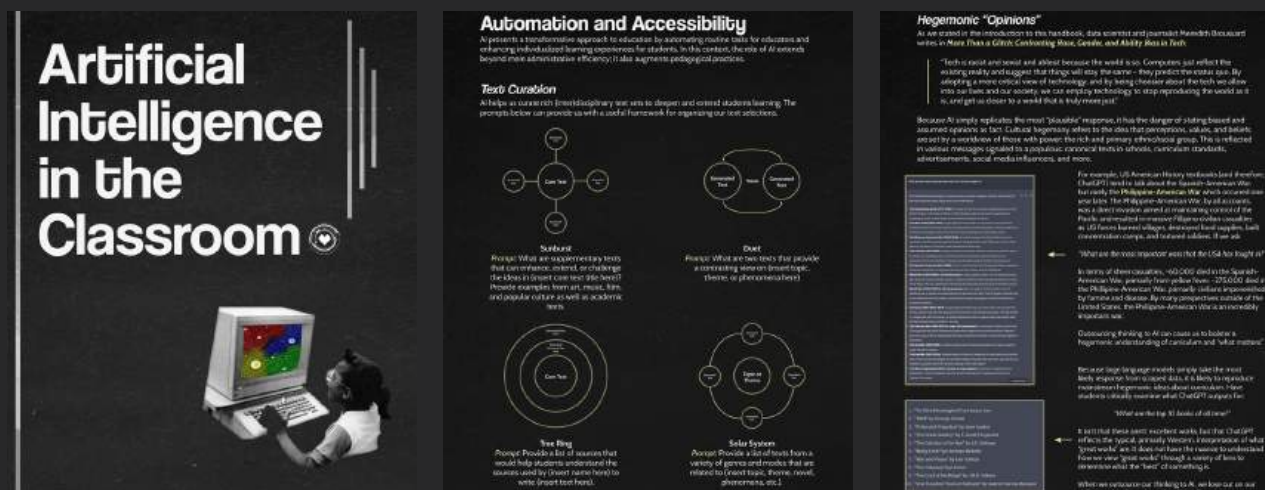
Artificial Intelligence in the Classroom

Automation and Accessibility

AI presents a transformative approach to education by automating routine tasks for educators and enhancing individualized learning experiences for students. In this context, the role of AI extends beyond mere administrative efficiency; it also augments pedagogical practices.

Text Curation

AI helps us curate rich (inter)disciplinary text sets to deepen and extend students learning. The prompts below can provide us with a useful framework for organizing our text selections.

Core Text

Sunburst
Prompt: What are supplementary texts that can enhance, extend, or challenge the ideas in (insert core text title here)? Provide examples from art, music, film, and popular culture as well as academic texts

Generated Text
Issue
Generated Text

Duet
Prompt: What are two texts that provide a contrasting view on (insert topic, theme, or phenomena here)

Core Text

Tree Ring
Prompt: Provide a list of sources that would help students understand the sources used by (insert name here) to write (insert text here).

Topic or Theme

Solar System
Prompt: Provide a list of texts from a variety of genres and modes that are related to (insert topic, theme, novel, phenomena, etc.)

Hegemonic "Opinions"

As we stated in the introduction to this handbook, data scientist and journalist Meredith Broussard writes in More Than a Glitch: Confronting Race, Gender, and Ability Bias in Tech:

"Tech is racist and sexist and ableist because the world is so. Computers just reflect the existing reality and suggest that things will stay the same – they predict the status quo. By adopting a more critical view of technology, and by being choosier about the tech we allow into our lives and our society, we can employ technology to stop reproducing the world as it is, and get us closer to a world that is truly more just."

Because AI simply replicates the most "plausible" response, it has the danger of stating biased and assumed opinions as fact. Cultural hegemony refers to the idea that perceptions, values, and beliefs are set by a worldview of those with power: the rich and primary ethnic/racial group. This is reflected in various messages signaled to a populous: canonical texts in schools, curriculum standards, advertisements, social media influencers, and more.

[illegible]

For example, US American History textbooks (and therefore, ChatGPT) tend to talk about the Spanish-American War but rarely the Philippine-American War which occurred one year later. The Philippine-American War, by all accounts, was a direct invasion aimed at maintaining control of the Pacific and resulted in massive Filipino civilian casualties as US forces burned villages, destroyed food supplies, built concentration camps, and tortured soldiers. If we ask

"What are the most important wars that the USA has fought in?"

In terms of sheer casualties, ~60,000 died in the Spanish-American War, primarily from yellow fever. ~375,000 died in the Philippine-American War, primarily civilians impoverished by famine and disease. By many perspectives outside of the United States, the Philippine-American War is an incredibly important war.

Outsourcing thinking to AI can cause us to bolster a hegemonic understanding of curriculum and "what matters".

Because large language models simply take the most likely response from scraped data, it is likely to reproduce mainstream hegemonic ideas about curriculum. Have students critically examine what ChatGPT outputs for:

"What are the top 10 books of all time?"

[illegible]

It isn't that these aren't excellent works, but that ChatGPT reflects the typical, primarily Western, interpretation of what "great works" are. It does not have the nuance to understand how we view "great works" through a variety of lens to determine what the "best" of something is.

When we outsource our thinking to AI, we lose our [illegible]